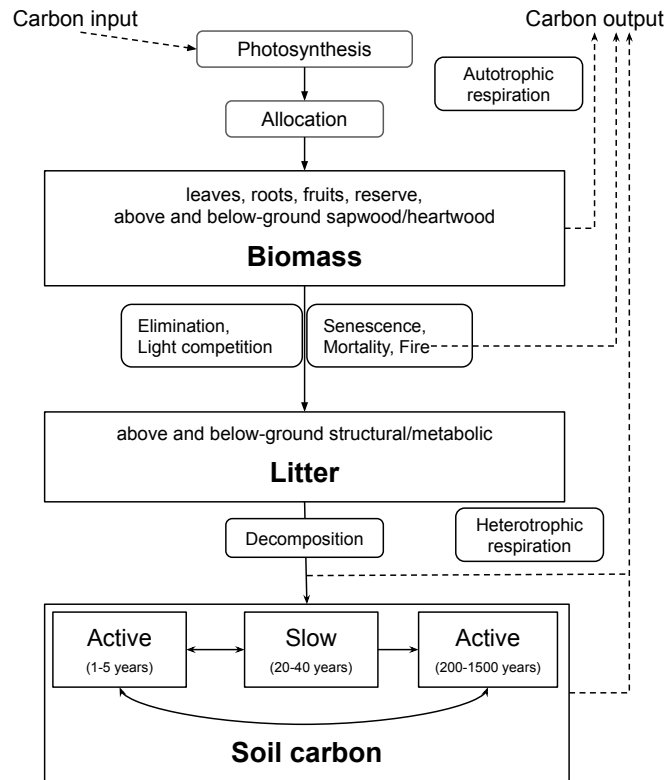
Carbon input

Carbon output

Photosynthesis

Autotrophic respiration

Allocation

leaves, roots, fruits, reserve, above and below-ground sapwood/heartwood

**Biomass**

Elimination, Light competition

Senescence, Mortality, Fire

above and below-ground structural/metabolic

**Litter**

Decomposition

Heterotrophic respiration

Active (1-5 years)

Slow (20-40 years)

Active (200-1500 years)

**Soil carbon**